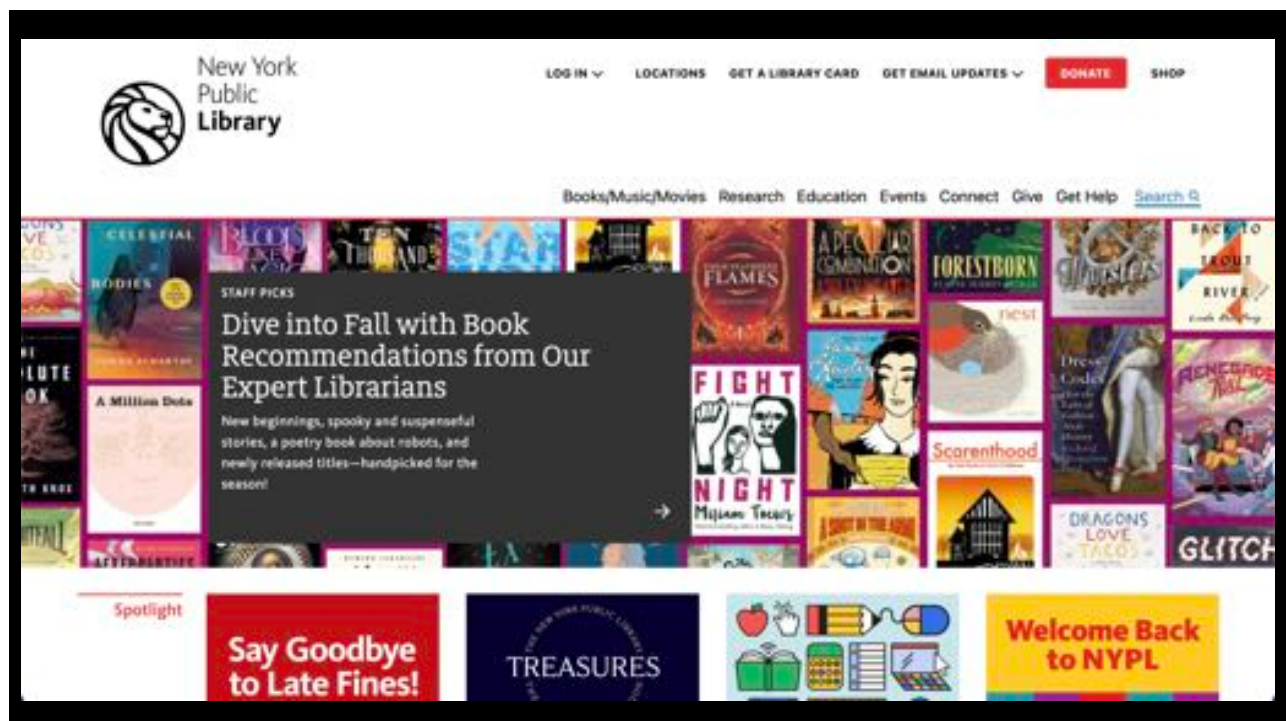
New York Public Library

LOG IN LOCATIONS GET A LIBRARY CARD GET EMAIL UPDATES DONATE SHOP

Books/Music/Movies Research Education Events Connect Give Get Help Search

CELESTIAL BODIES

A Million Dots

BLOOD

TEN THOUSAND

FLAMES

A PECULIAR COMBINATION

FORESTBORN

Monsters

BACK TO TROUT RIVER

nest

FIGHT NIGHT Miriam Toews

Dress Codes

RENEGADE

Scarenthood

DRAGONS LOVE TACOS

GLITCH

STAFF PICKS

Dive into Fall with Book Recommendations from Our Expert Librarians

New beginnings, spooky and suspenseful stories, a poetry book about robots, and newly released titles—handpicked for the season!

Spotlight

Say Goodbye to Late Fines!

TREASURES

THE NEW YORK PUBLIC LIBRARY

Welcome Back to NYPL